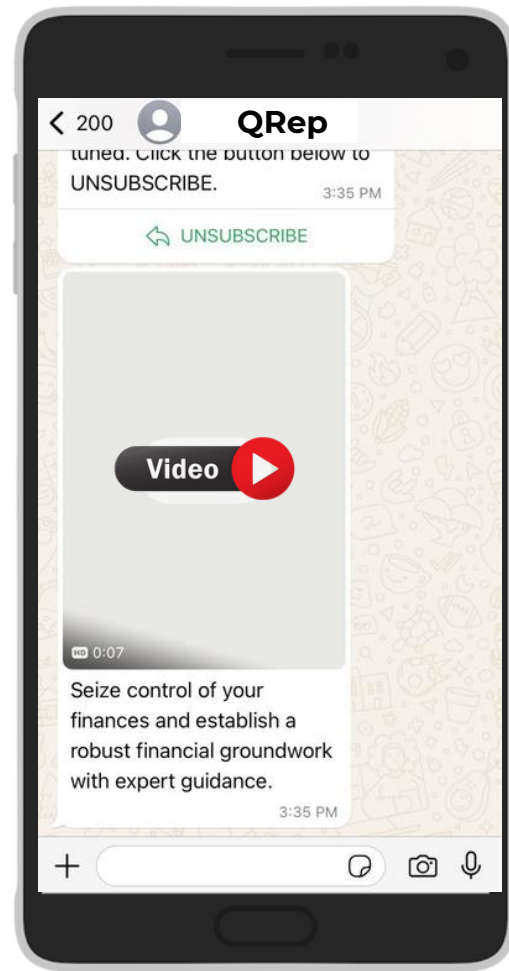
< 200 QRep

tuned. Click the button below to UNSUBSCRIBE.

3:35 PM

UNSUBSCRIBE

Video

HD 0:07

Seize control of your finances and establish a robust financial groundwork with expert guidance.

3:35 PM

+